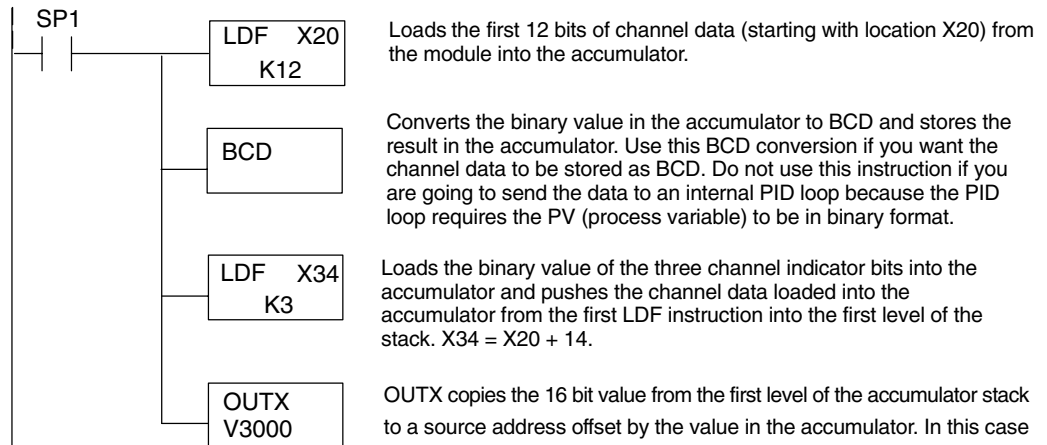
SP1

LDF X20
K12

Loads the first 12 bits of channel data (starting with location X20) from the module into the accumulator.

BCD

Converts the binary value in the accumulator to BCD and stores the result in the accumulator. Use this BCD conversion if you want the channel data to be stored as BCD. Do not use this instruction if you are going to send the data to an internal PID loop because the PID loop requires the PV (process variable) to be in binary format.

LDF X34
K3

Loads the binary value of the three channel indicator bits into the accumulator and pushes the channel data loaded into the accumulator from the first LDF instruction into the first level of the stack. X34 = X20 + 14.

OUTX
V3000

OUTX copies the 16 bit value from the first level of the accumulator stack to a source address offset by the value in the accumulator. In this case